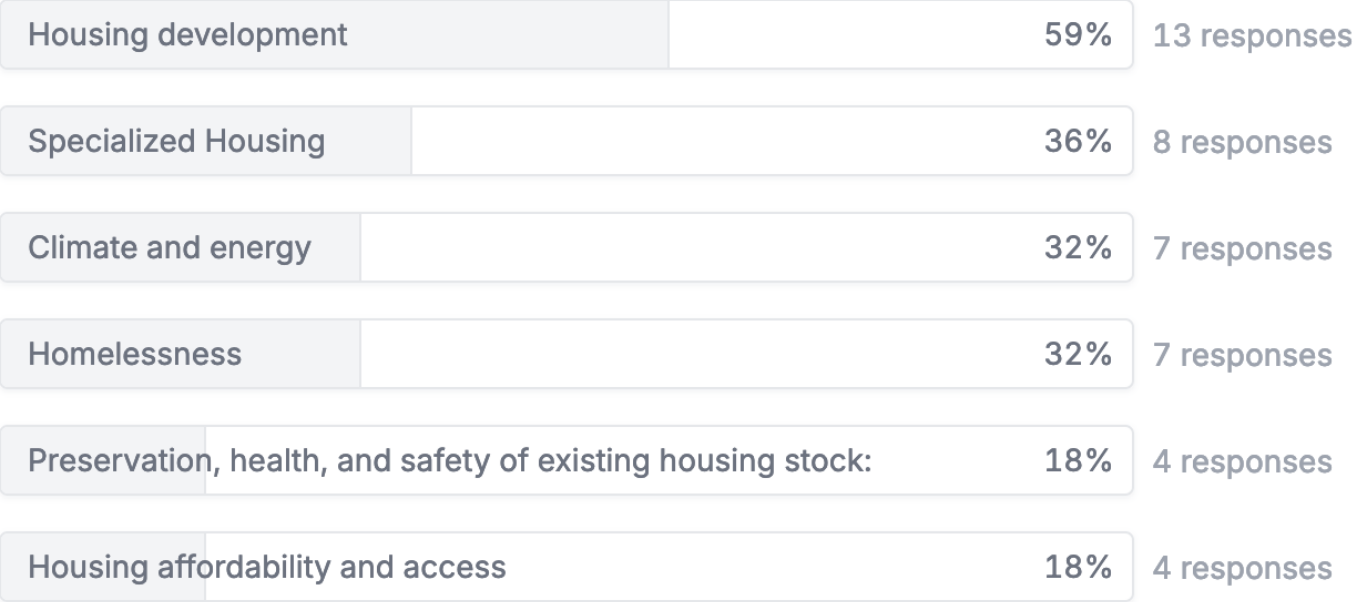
| | | |
|---|---|---|
| Housing development | 59% | 13 responses |
| Specialized Housing | 36% | 8 responses |
| Climate and energy | 32% | 7 responses |
| Homelessness | 32% | 7 responses |
| Preservation, health, and safety of existing housing stock: | 18% | 4 responses |
| Housing affordability and access | 18% | 4 responses |